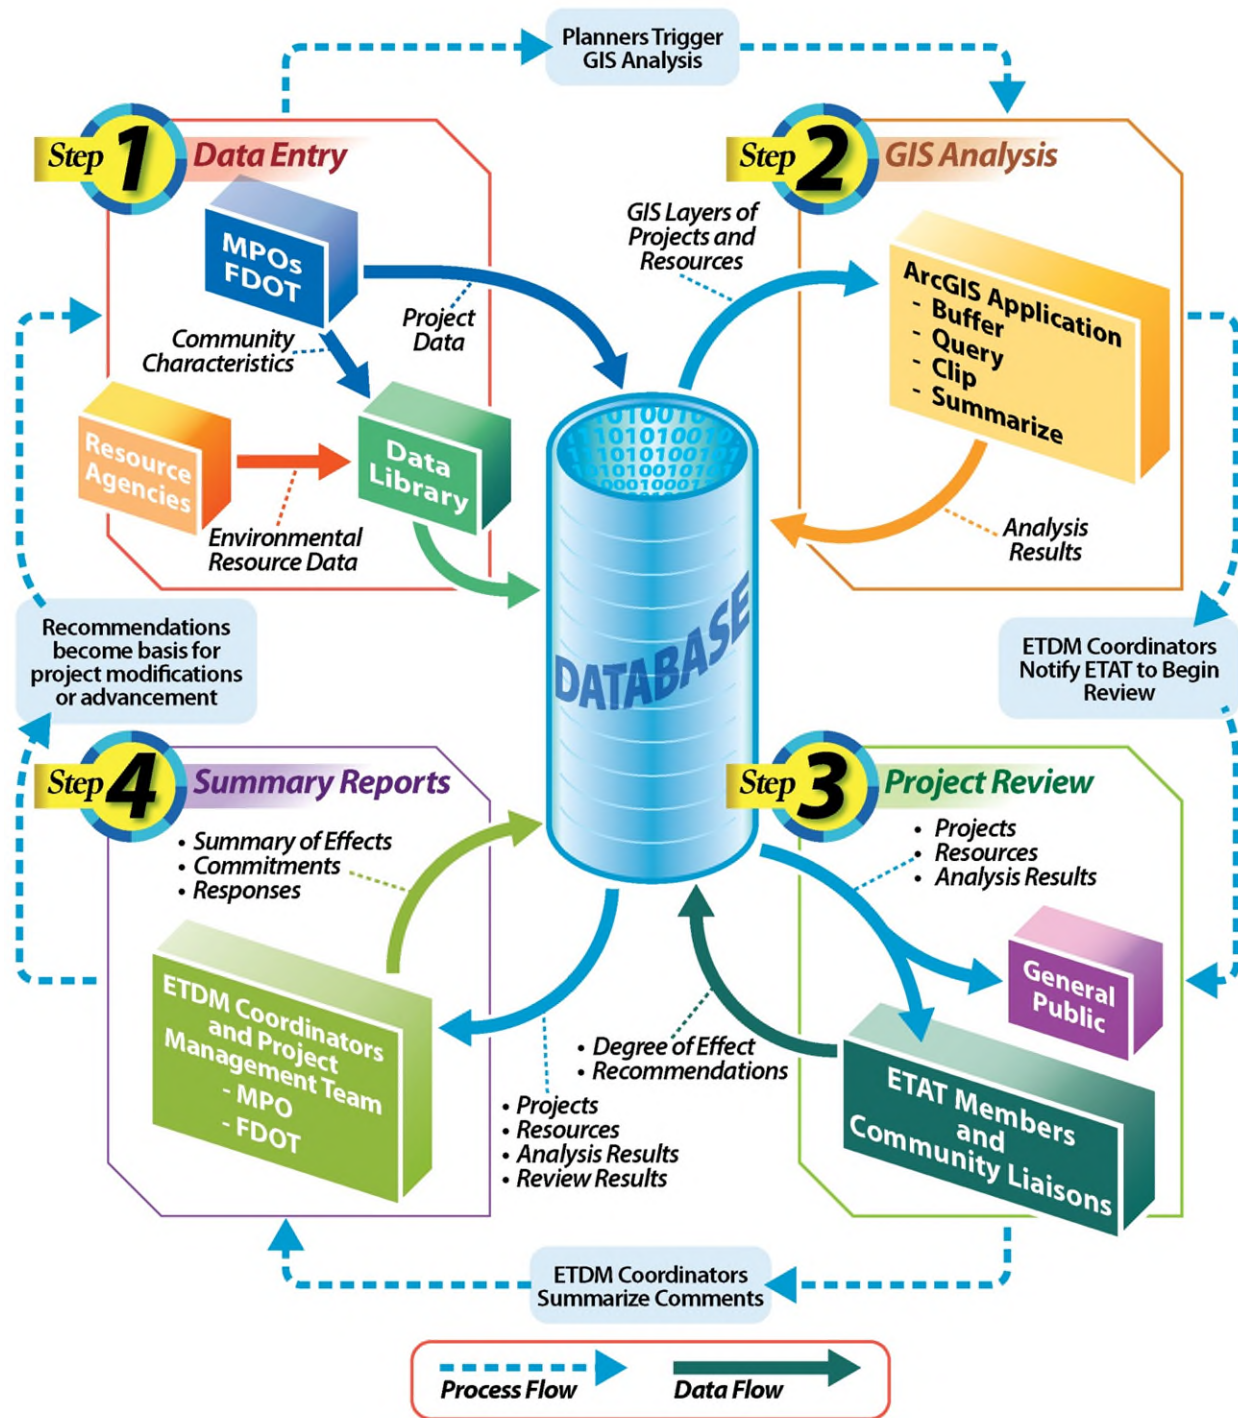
Planners Trigger GIS Analysis

Step 1 Data Entry

MPOs FDOT

Project Data

Community Characteristics

Resource Agencies

Data Library

Environmental Resource Data

Step 2 GIS Analysis

GIS Layers of Projects and Resources

ArcGIS Application
- Buffer
- Query
- Clip
- Summarize

Analysis Results

DATABASE

Recommendations become basis for project modifications or advancement

ETDM Coordinators Notify ETAT to Begin Review

Step 4 Summary Reports

• Summary of Effects
• Commitments
• Responses

ETDM Coordinators and Project Management Team
- MPO
- FDOT

Step 3 Project Review

• Projects
• Resources
• Analysis Results

General Public

ETAT Members and Community Liaisons

• Degree of Effect
• Recommendations

• Projects
• Resources
• Analysis Results
• Review Results

ETDM Coordinators Summarize Comments

Process Flow

Data Flow